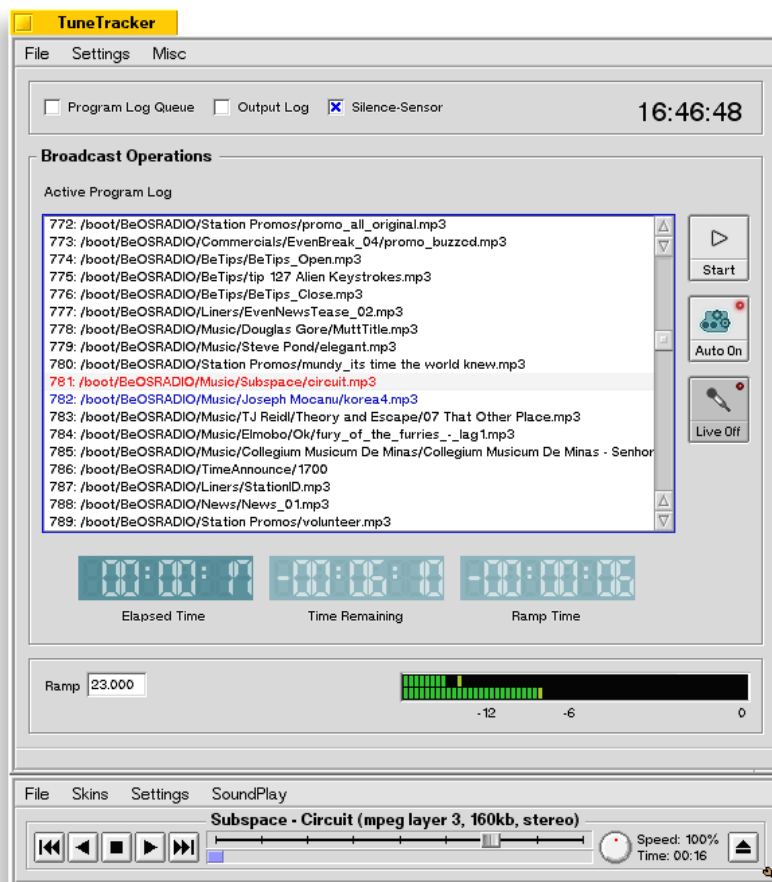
TuneTracker

File Settings Misc

Program Log Queue Output Log Silence-Sensor

16:46:48

Broadcast Operations

Active Program Log

772: /boot/BeOSRADIO/Station Promos/promo_all_original.mp3
773: /boot/BeOSRADIO/Commercials/EvenBreak_04/promo_buzzcd.mp3
774: /boot/BeOSRADIO/BeTips/BeTips_Open.mp3
775: /boot/BeOSRADIO/BeTips/tip 127 Alien Keystrokes.mp3
776: /boot/BeOSRADIO/BeTips/BeTips_Close.mp3
777: /boot/BeOSRADIO/Liners/EvenNewsTease_02.mp3
778: /boot/BeOSRADIO/Music/Douglas Gore/MuttTitle.mp3
779: /boot/BeOSRADIO/Music/Steve Pond/elegant.mp3
780: /boot/BeOSRADIO/Station Promos/mundy_its time the world knew.mp3
781: /boot/BeOSRADIO/Music/Subspace/circuit.mp3
782: /boot/BeOSRADIO/Music/Joseph Mocanu/korea4.mp3
783: /boot/BeOSRADIO/Music/TJ Reidl/Theory and Escape/07 That Other Place.mp3
784: /boot/BeOSRADIO/Music/Elmobo/Ok/fury_of_the_furries_-_lag1.mp3
785: /boot/BeOSRADIO/Music/Collegium Musicum De Minas/Collegium Musicum De Minas - Senhor
786: /boot/BeOSRADIO/TimeAnnounce/1700
787: /boot/BeOSRADIO/Liners/StationID.mp3
788: /boot/BeOSRADIO/News/News_01.mp3
789: /boot/BeOSRADIO/Station Promos/volunteer.mp3

Start

Auto On

Live Off

00:00:17 -00:06:10 -00:00:06

Elapsed Time Time Remaining Ramp Time

Ramp 23.000

-12 -6 0

File Skins Settings SoundPlay

Subspace - Circuit (mpeg layer 3, 160kb, stereo)

Speed: 100%
Time: 00:16